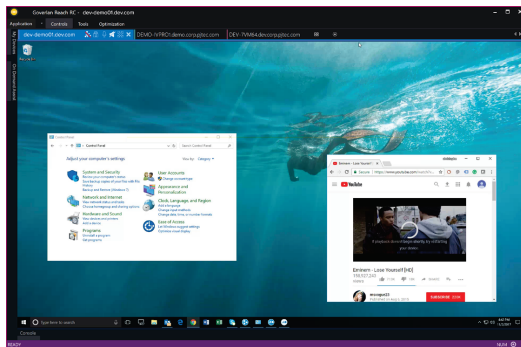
Goverlan Reach RC - dev-demo01.dev.com

Application Controls Tools Optimization

dev-demo01.dev.com

DEMO-IVPRO1.demo.corp.pjtec.com

DEV-7VM64.devcorp.pjtec.com

My Computers

On Demand Servers

Recycle Bin

Control Panel

Control Panel

Search Control Panel

Adjust your computer's settings

View by: Category

System and Security

Review your computer's status

Save backup copies of your files with File History

Backup and Restore (Windows 7)

Network and Internet

View network status and tasks

Choose homegroup and sharing options

Hardware and Sound

View devices and printers

Add a device

Programs

Uninstall a program

Get programs

User Accounts

Change account type

Appearance and Personalization

Clock, Language, and Region

Add a language

Change input methods

Change date, time, or number formats

Ease of Access

Let Windows suggest settings

Optimize visual display

Eminem - Lose Yourself [HD]

Secure https://www.youtube.com/watch?v=

YouTube

Eminem - Lose Yourself [HD]

SUBSCRIBE

Type here to search

Console

READY

NUM